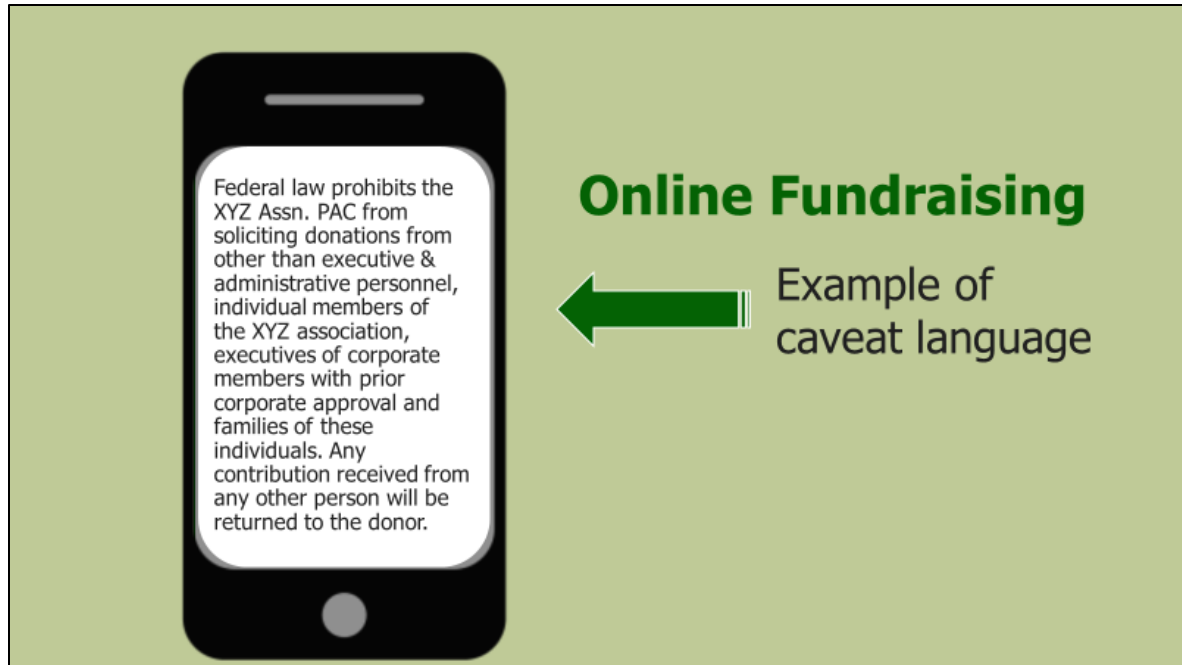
Federal law prohibits the XYZ Assn. PAC from soliciting donations from other than executive & administrative personnel, individual members of the XYZ association, executives of corporate members with prior corporate approval and families of these individuals. Any contribution received from any other person will be returned to the donor.

Online Fundraising

Example of caveat language